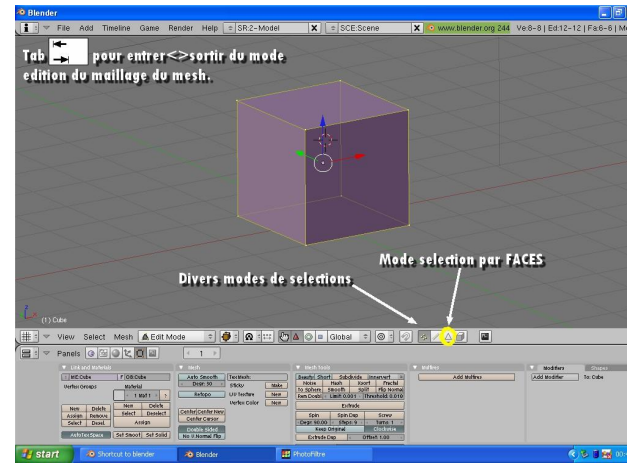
Blender
File Add Timeline Game Render Help SR:2-Model SCE:Scene www.blender.org 244 Ve:8-8 | Ed:12-12 | Fa:6-6 | M

Tab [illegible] pour entrer<>sortir du mode edition du maillage du mesh.

Divers modes de selections

Mode selection par FACES

(1) Cube

View Select Mesh Edit Mode Global

Panels 1

Link and Materials
ME:Cube F OB:Cube
Vertex Groups Material
1 Mat 1 ?
New Delete New Delete
Assign Remove Select Deselect
Select Desel. Assign
AutoTexSpace Set Smoot Set Solid

Mesh
Auto Smooth Degr: 30
TexMesh
Sticky Make
UV Texture New
Vertex Color New
Center Center New Center Cursor
Double Sided
No V.Normal Flip

Mesh Tools
Beauty Short Subdivide Innervert
Noise Hash Xsort Fractal
To Sphere Smooth Split Flip Normal
Rem Doubl Limit 0.001 Threshold 0.010
Extrude
Spin Spin Dup Screw
Degr: 90.00 Steps: 9 Turns: 1
Keep Original Clockwise
Extrude Dup Offset: 1.00

Multires
Add Multires

Modifiers Shapes
Add Modifier To: Cube

start Shortcut to blender Blender PhotoFiltre